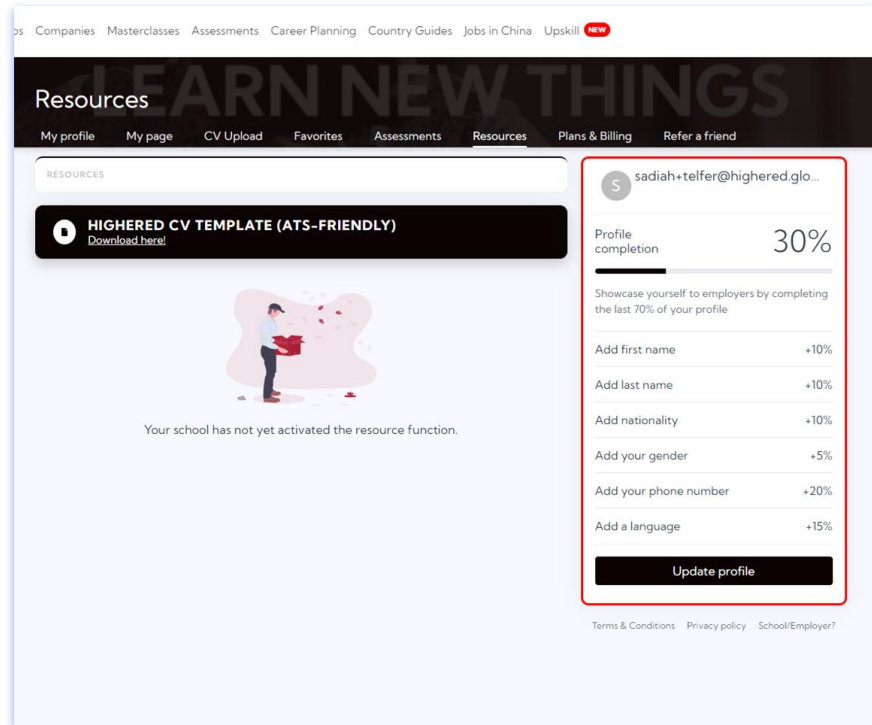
bs Companies Masterclasses Assessments Career Planning Country Guides Jobs in China Upskill NEW

LEARN NEW THINGS

Resources

My profile My page CV Upload Favorites Assessments Resources Plans & Billing Refer a friend

RESOURCES

HIGHERED CV TEMPLATE (ATS-FRIENDLY)
Download here!

Your school has not yet activated the resource function.

S sadiah+telfer@highered.glo...

Profile completion 30%

Showcase yourself to employers by completing the last 70% of your profile

| | |
|---|---|
| Add first name | +10% |
| Add last name | +10% |
| Add nationality | +10% |
| Add your gender | +5% |
| Add your phone number | +20% |
| Add a language | +15% |

Update profile

Terms & Conditions Privacy policy School/Employer?